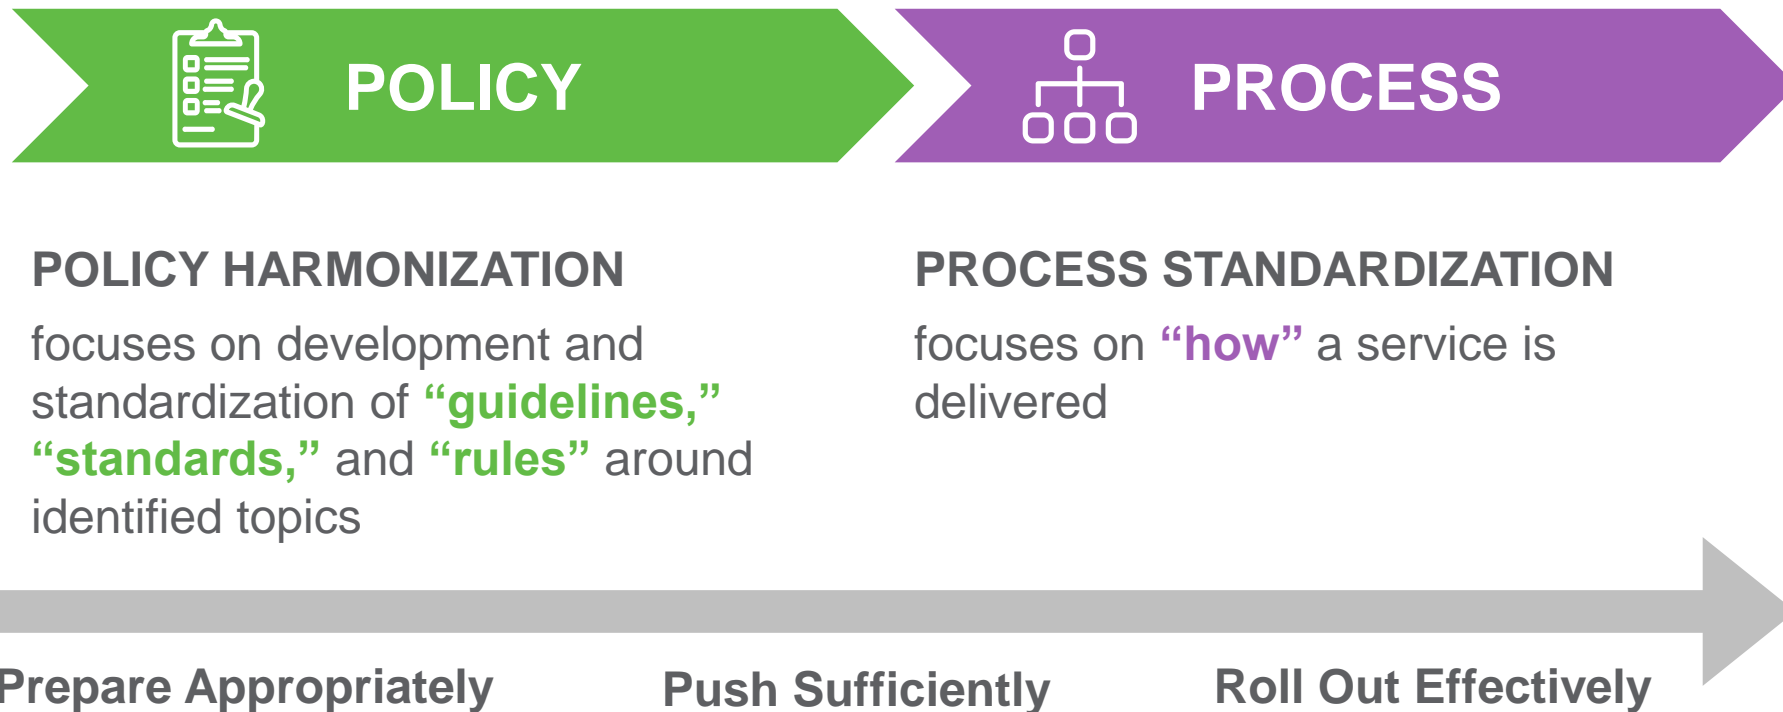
POLICY

PROCESS

POLICY HARMONIZATION

focuses on development and standardization of “guidelines,” “standards,” and “rules” around identified topics

PROCESS STANDARDIZATION

focuses on “how” a service is delivered

Prepare Appropriately

Push Sufficiently

Roll Out Effectively